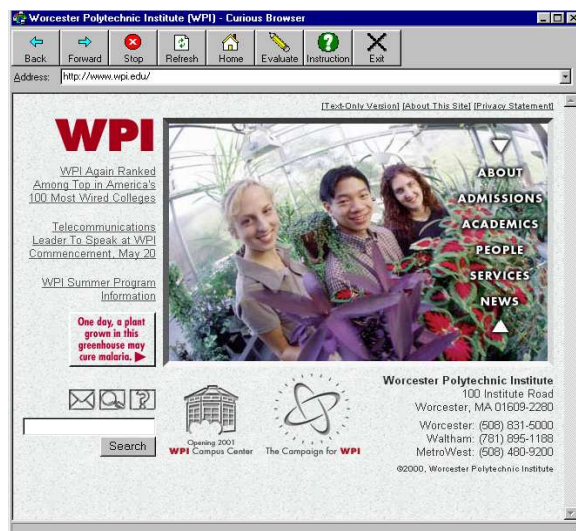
Worcester Polytechnic Institute (WPI) - Curious Browser

Back Forward Stop Refresh Home Evaluate Instruction Exit

Address: http://www.wpi.edu/

[Text-Only Version] [About This Site] [Privacy Statement]

WPI

WPI Again Ranked Among Top in America's 100 Most Wired Colleges

Telecommunications Leader To Speak at WPI Commencement, May 20

WPI Summer Program Information

One day, a plant grown in this greenhouse may cure malaria.

ABOUT
ADMISSIONS
ACADEMICS
PEOPLE
SERVICES
NEWS

Search

Opening 2001 WPI Campus Center

The Campaign for WPI

Worcester Polytechnic Institute
100 Institute Road
Worcester, MA 01609-2280

Worcester: (508) 831-5000
Waltham: (781) 895-1188
MetroWest: (508) 480-9200

©2000, Worcester Polytechnic Institute